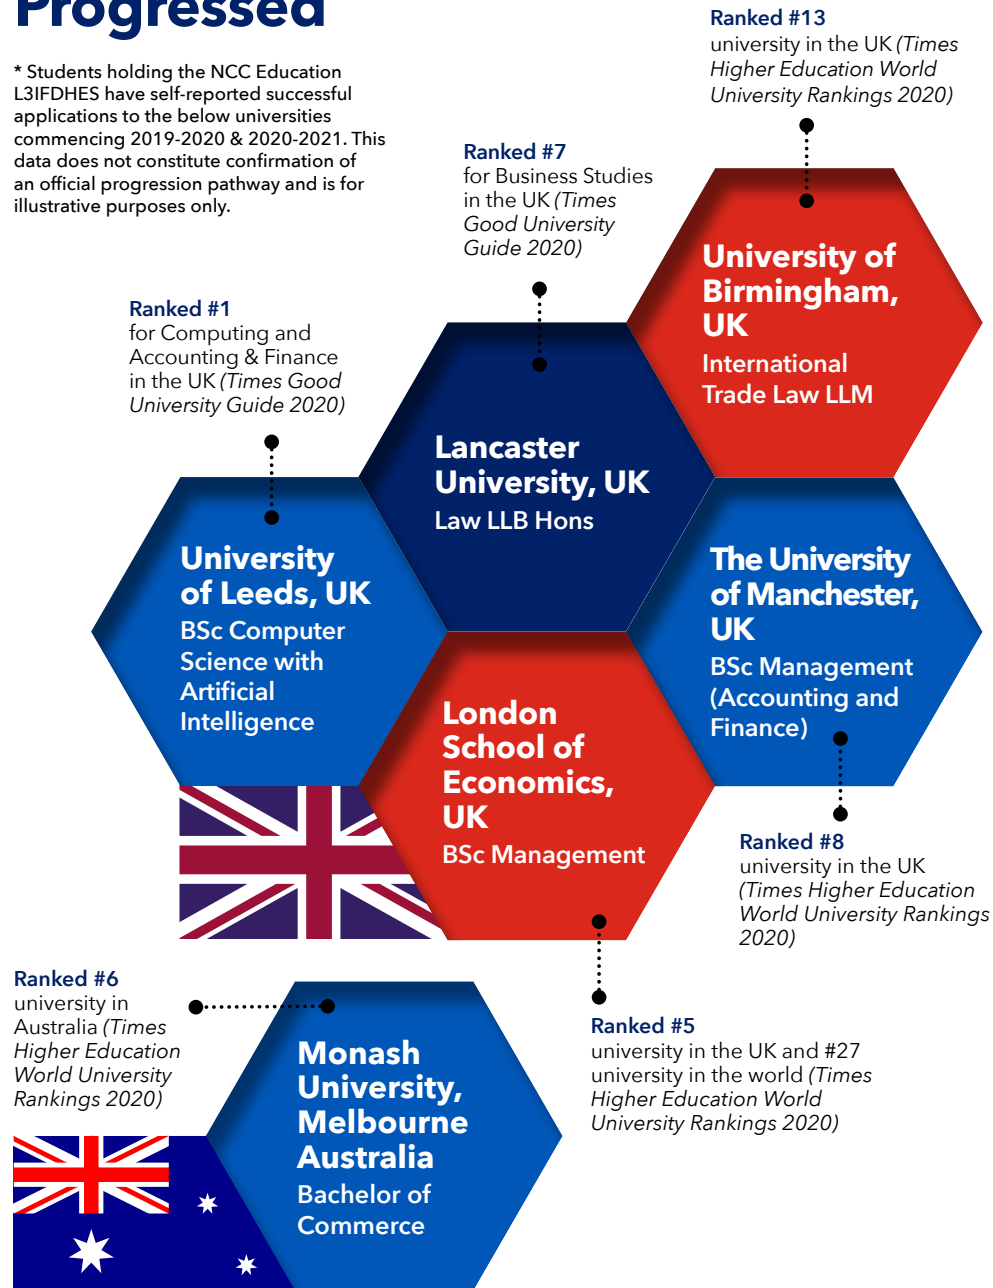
Progressed

* Students holding the NCC Education L3IFDHES have self-reported successful applications to the below universities commencing 2019-2020 & 2020-2021. This data does not constitute confirmation of an official progression pathway and is for illustrative purposes only.

Ranked #13
university in the UK *(Times Higher Education World University Rankings 2020)*

Ranked #7
for Business Studies in the UK *(Times Good University Guide 2020)*

University of Birmingham, UK
International Trade Law LLM

Ranked #1
for Computing and Accounting & Finance in the UK *(Times Good University Guide 2020)*

Lancaster University, UK
Law LLB Hons

University of Leeds, UK
BSc Computer Science with Artificial Intelligence

The University of Manchester, UK
BSc Management (Accounting and Finance)

London School of Economics, UK
BSc Management

Ranked #8
university in the UK *(Times Higher Education World University Rankings 2020)*

Ranked #6
university in Australia *(Times Higher Education World University Rankings 2020)*

Ranked #5
university in the UK and #27 university in the world *(Times Higher Education World University Rankings 2020)*

Monash University, Melbourne Australia
Bachelor of Commerce